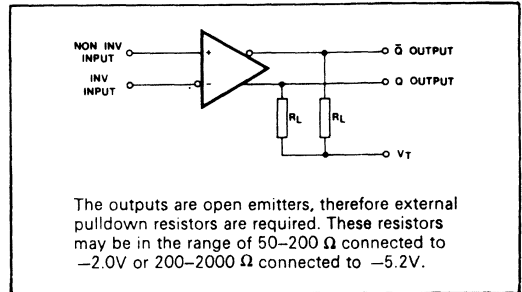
NON INV INPUT

INV INPUT

+

-

$\bar{Q}$ OUTPUT

Q OUTPUT

$R_L$

$R_L$

$V_T$

The outputs are open emitters, therefore external pulldown resistors are required. These resistors may be in the range of 50–200 Ω connected to −2.0V or 200–2000 Ω connected to −5.2V.